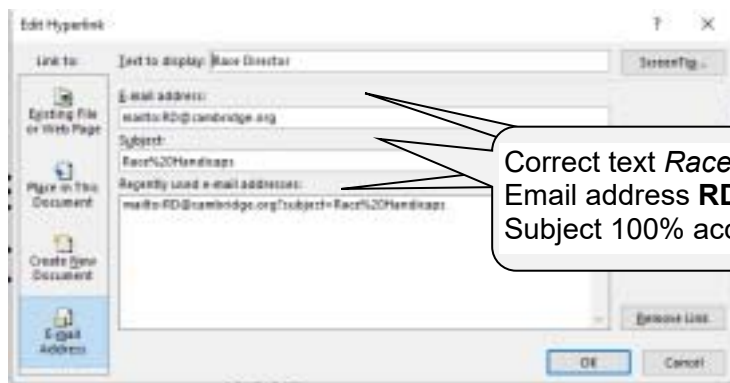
Edit Hyperlink

?

×

Link to:

Text to display: Race Director

ScreenTip...

Existing File or Web Page

E-mail address:

mailto:RD@cambridge.org

Place in This Document

Subject:

Race%20Handicaps

Create New Document

Recently used e-mail addresses:

mailto:RD@cambridge.org?subject=Race%20Handicaps

E-mail Address

Remove Link

OK

Cancel

Correct text *Race*
Email address **RD**
Subject 100% acc